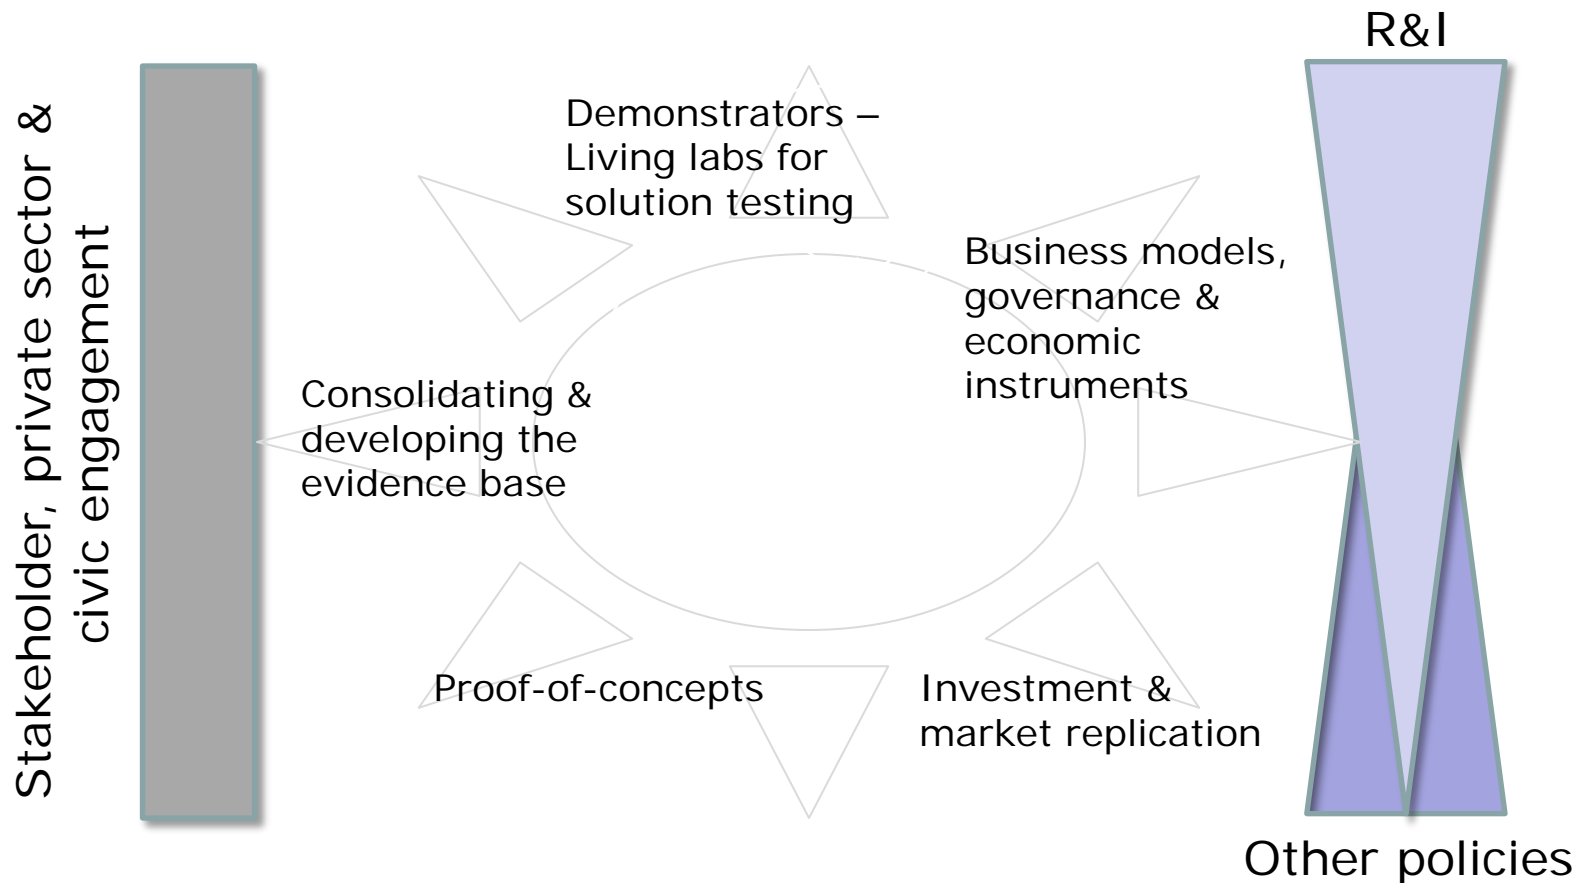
Stakeholder, private sector & civic engagement

Demonstrators – Living labs for solution testing

Business models, governance & economic instruments

Consolidating & developing the evidence base

Proof-of-concepts

Investment & market replication

R&I

Other policies